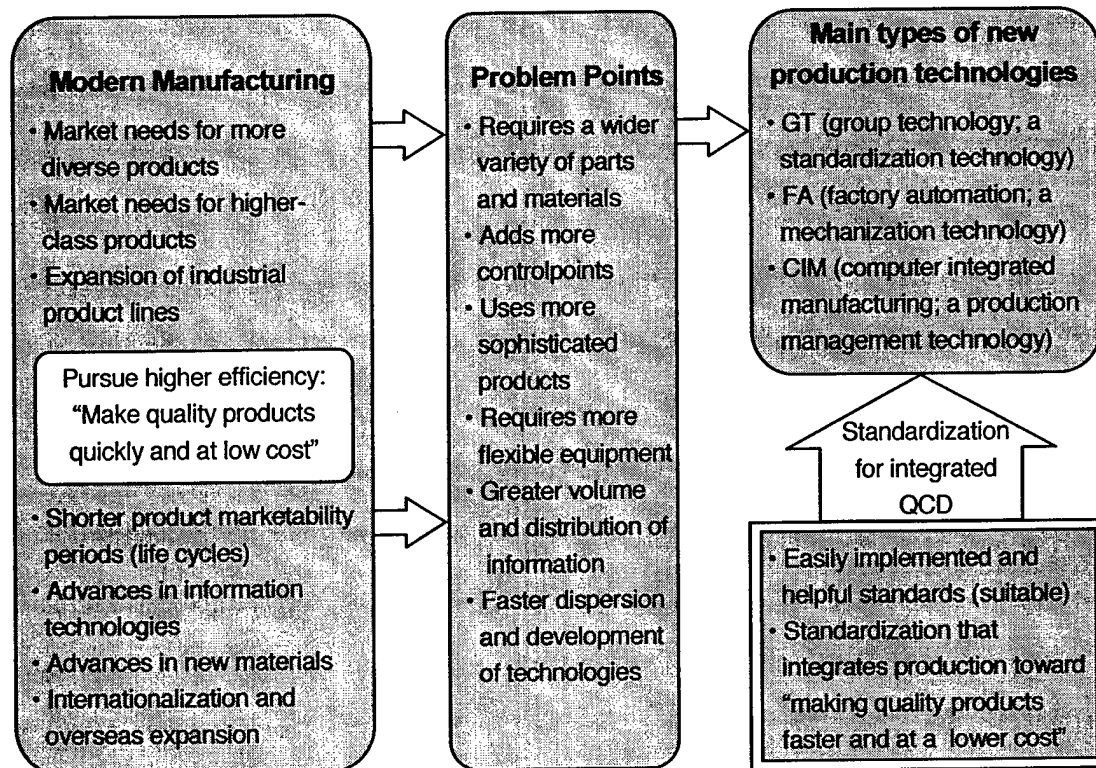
Modern Manufacturing

· Market needs for more diverse products
· Market needs for higher-class products
· Expansion of industrial product lines

Pursue higher efficiency: "Make quality products quickly and at low cost"

· Shorter product marketability periods (life cycles)
· Advances in information technologies
· Advances in new materials
· Internationalization and overseas expansion

Problem Points

· Requires a wider variety of parts and materials
· Adds more controlpoints
· Uses more sophisticated products
· Requires more flexible equipment
· Greater volume and distribution of information
· Faster dispersion and development of technologies

Main types of new production technologies

· GT (group technology; a standardization technology)
· FA (factory automation; a mechanization technology)
· CIM (computer integrated manufacturing; a production management technology)

Standardization for integrated QCD

· Easily implemented and helpful standards (suitable)
· Standardization that integrates production toward "making quality products faster and at a lower cost"